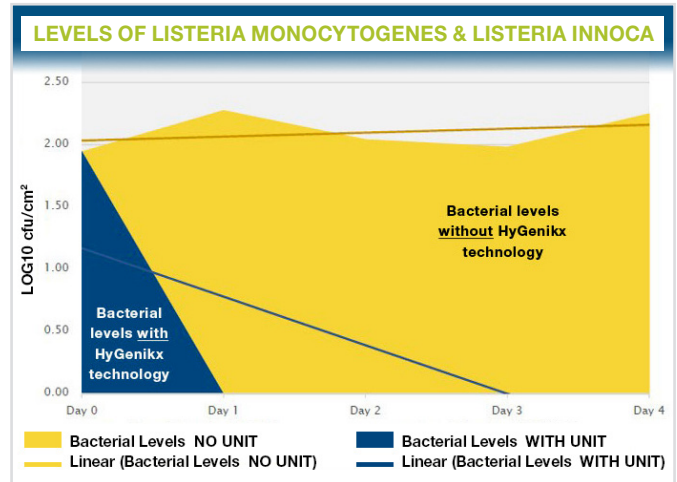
LEVELS OF LISTERIA MONOCYTOGENES & LISTERIA INNOCA

2.50
2.00
1.50
1.00
0.50
0.00

LOG10 cfu/cm$^2$

Bacterial levels without HyGenikx technology

Bacterial levels with HyGenikx technology

Day 0
Day 1
Day 2
Day 3
Day 4

Bacterial Levels NO UNIT
Bacterial Levels WITH UNIT
Linear (Bacterial Levels NO UNIT)
Linear (Bacterial Levels WITH UNIT)